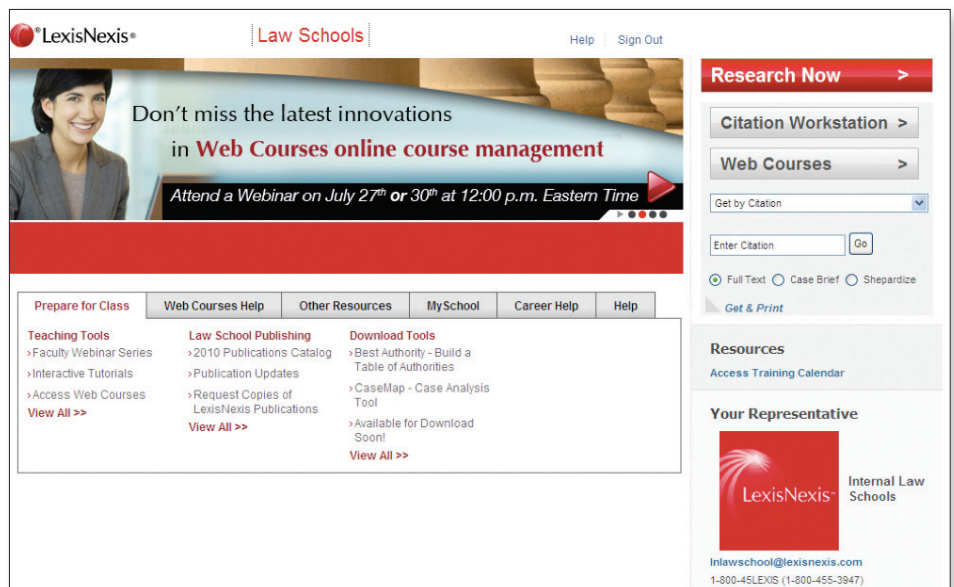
LexisNexis®

Law Schools

Help Sign Out

Don't miss the latest innovations in Web Courses online course management

Attend a Webinar on July 27$^{th}$ or 30$^{th}$ at 12:00 p.m. Eastern Time

Research Now >

Citation Workstation >

Web Courses >

Get by Citation

Enter Citation Go

Full Text Case Brief Shepardize

Get & Print

| Prepare for Class | Web Courses Help | Other Resources | MySchool | Career Help | Help |
|---|---|---|---|---|---|

Teaching Tools
›Faculty Webinar Series
›Interactive Tutorials
›Access Web Courses
View All >>

Law School Publishing
›2010 Publications Catalog
›Publication Updates
›Request Copies of LexisNexis Publications
View All >>

Download Tools
›Best Authority - Build a Table of Authorities
›CaseMap - Case Analysis Tool
›Available for Download Soon!
View All >>

Resources
Access Training Calendar

Your Representative

LexisNexis®

Internal Law Schools

lnlawschool@lexisnexis.com
1-800-45LEXIS (1-800-455-3947)